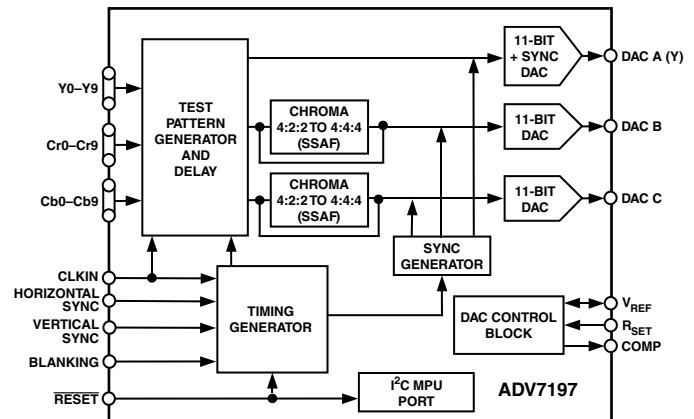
Y0–Y9

Cr0–Cr9

Cb0–Cb9

TEST PATTERN GENERATOR AND DELAY

CHROMA 4:2:2 TO 4:4:4 (SSAF)

CHROMA 4:2:2 TO 4:4:4 (SSAF)

11-BIT + SYNC DAC

DAC A (Y)

11-BIT DAC

DAC B

11-BIT DAC

DAC C

SYNC GENERATOR

CLKIN

HORIZONTAL SYNC

VERTICAL SYNC

BLANKING

$\overline{\text{RESET}}$

TIMING GENERATOR

DAC CONTROL BLOCK

$V_{REF}$

$R_{SET}$

COMP

$I^2C$ MPU PORT

ADV7197